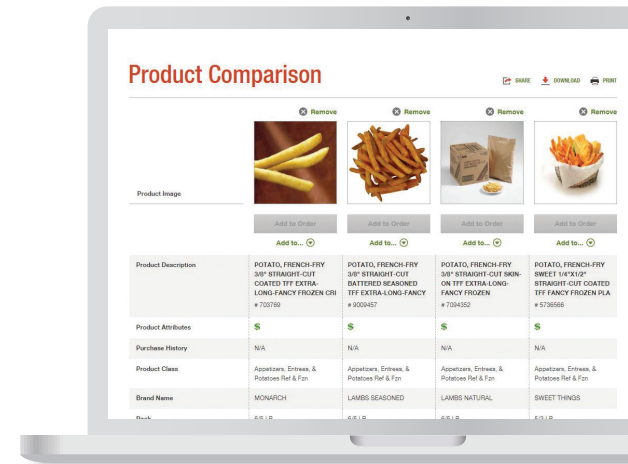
Product Comparison

SHARE DOWNLOAD PRINT

| | Remove | Remove | Remove | Remove |
|---|---|---|---|---|
| Product Image | | | | |
| | Add to Order | Add to Order | Add to Order | Add to Order |
| | Add to... | Add to... | Add to... | Add to... |
| Product Description | POTATO, FRENCH-FRY 3/8" STRAIGHT-CUT COATED TFF EXTRA-LONG-FANCY FROZEN CRI # 705769 | POTATO, FRENCH-FRY 3/8" STRAIGHT-CUT BATTERED SEASONED TFF EXTRA-LONG-FANCY # 9009457 | POTATO, FRENCH-FRY 3/8" STRAIGHT-CUT SKIN-ON TFF EXTRA-LONG-FANCY FROZEN # 7094352 | POTATO, FRENCH-FRY SWEET 1/4"X1/2" STRAIGHT-CUT COATED TFF FANCY FROZEN PLA # 5736566 |
| Product Attributes | $ | $ | $ | $ |
| Purchase History | N/A | N/A | N/A | N/A |
| Product Class | Appetizers, Entrees, & Potatoes Ref & Fzn | Appetizers, Entrees, & Potatoes Ref & Fzn | Appetizers, Entrees, & Potatoes Ref & Fzn | Appetizers, Entrees, & Potatoes Ref & Fzn |
| Brand Name | MONARCH | LAMBS SEASONED | LAMBS NATURAL | SWEET THINGS |
| Pack | 6/5 LB | 6/5 LB | 6/5 LB | 6/5 LB |